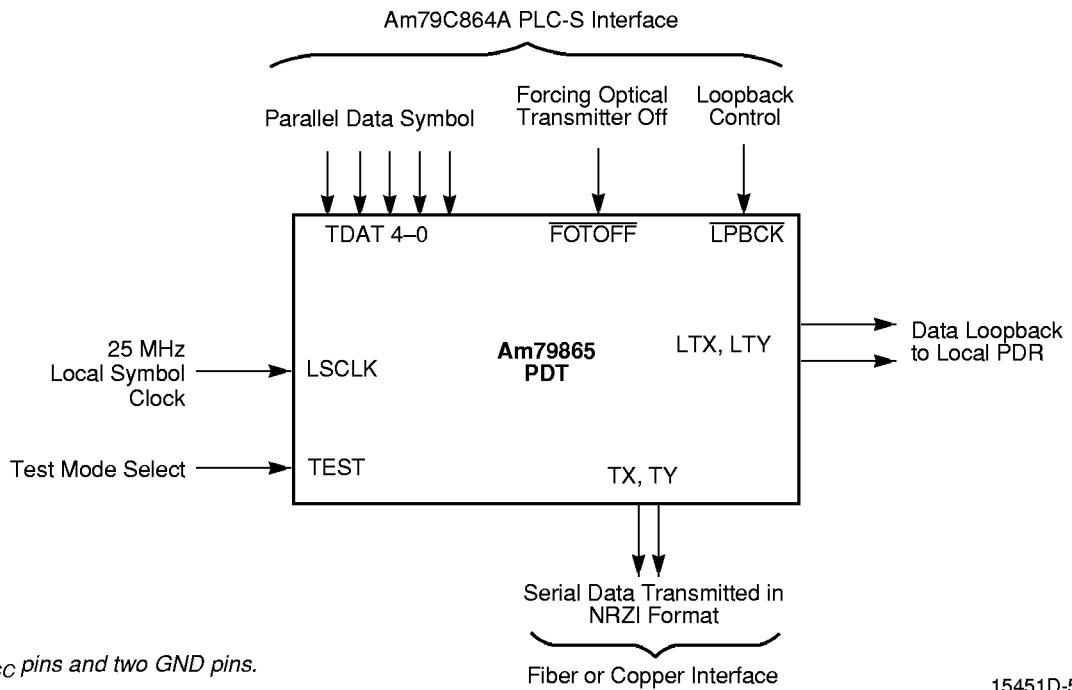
Am79C864A PLC-S Interface

Parallel Data Symbol

Forcing Optical Transmitter Off

Loopback Control

TDAT 4–0

$\overline{\text{FOTOFF}}$

$\overline{\text{LPBCK}}$

25 MHz Local Symbol Clock

LSCLK

Am79865 PDT

LTX, LTY

Data Loopback to Local PDR

Test Mode Select

TEST

TX, TY

Serial Data Transmitted in NRZI Format

Fiber or Copper Interface

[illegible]cc pins and two GND pins.

15451D-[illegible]